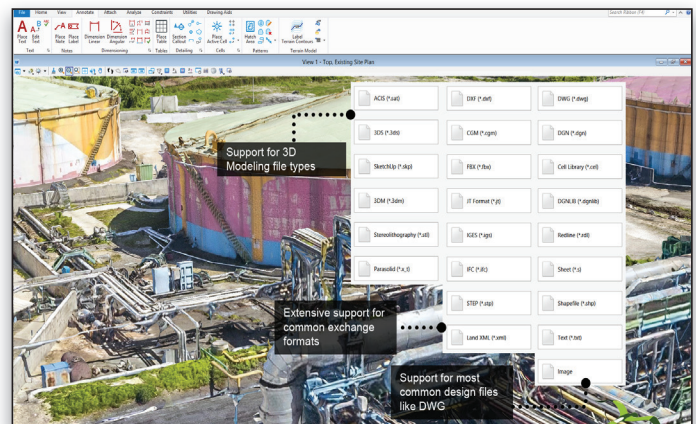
File Home View Annotate Attach Analyze Constraints Utilities Drawing Aids

Search Ribbon (F4)

Place Text Edit Text

Place Note Place Label Dimension Linear Dimension Angular

Text Notes Dimensioning

Place Table Tables

Section Callout Detailing

Place Active Cell Cells

Hatch Area Patterns

Label Terrain Contours Terrain Model

View 1 - Top, Existing Site Plan

ACIS (*.sat)

DXF (*.dxf)

DWG (*.dwg)

3DS (*.3ds)

CGM (*.cgm)

DGN (*.dgn)

SketchUp (*.skp)

FBX (*.fbx)

Cell Library (*.cel)

3DM (*.3dm)

JT Format (*.jt)

DGNLIB (*.dgnlib)

Stereolithography (*.stl)

IGES (*.igs)

Redline (*.rdl)

Parasolid (*.x_t)

IFC (*.ifc)

Sheet (*.s)

STEP (*.stp)

Shapefile (*.shp)

Land XML (*.xml)

Text (*.txt)

Image

Support for 3D Modeling file types

Extensive support for common exchange formats

Support for most common design files like DWG